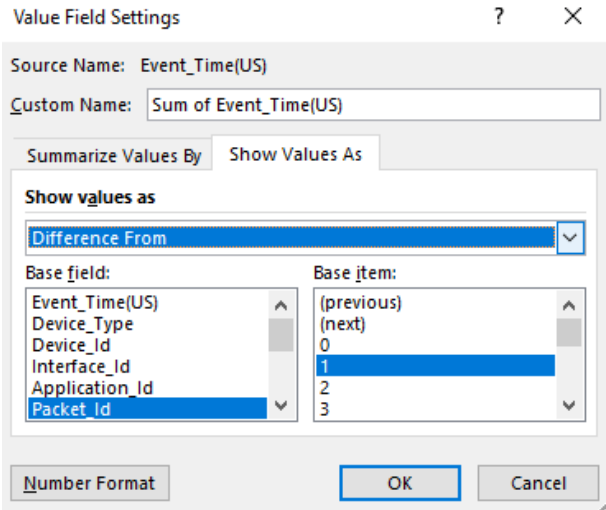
Value Field Settings ? ×

Source Name: Event_Time(US)

Custom Name: Sum of Event_Time(US)

Summarize Values By | Show Values As

Show values as

Difference From

Base field:
Event_Time(US)
Device_Type
Device_Id
Interface_Id
Application_Id
Packet_Id

Base item:
(previous)
(next)
0
1
2
3

Number Format | OK | Cancel